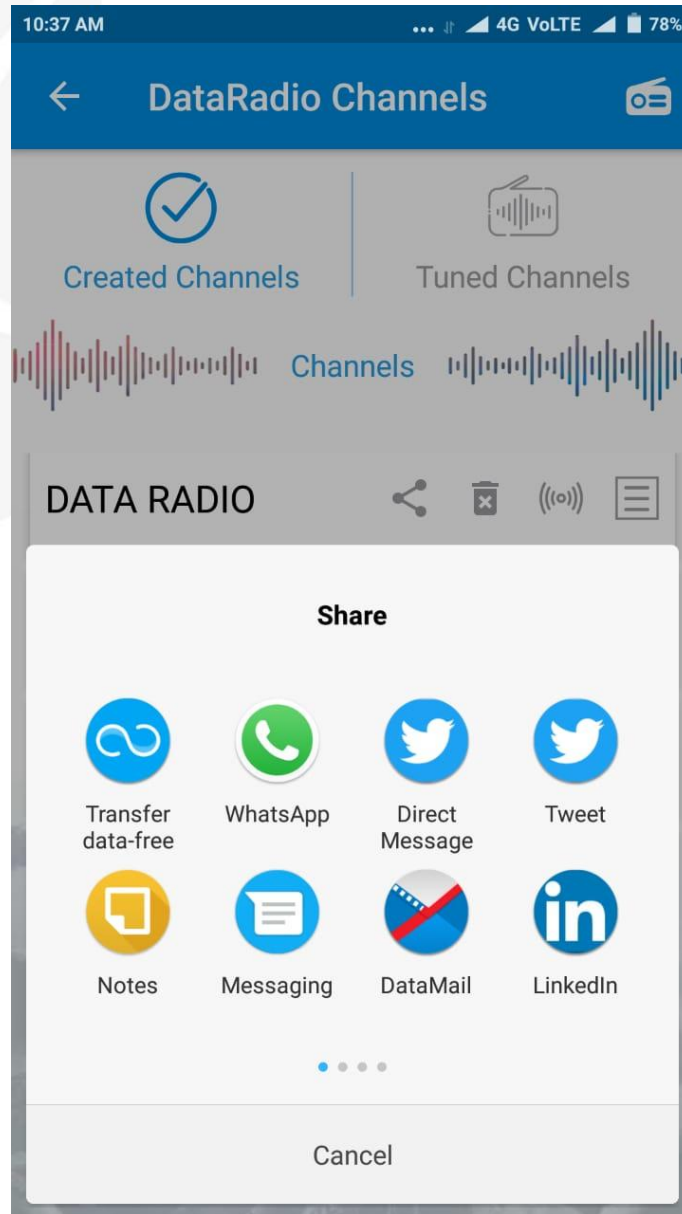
10:37 AM
4G VoLTE 78%

DataRadio Channels

Created Channels

Tuned Channels

Channels

DATA RADIO

Share

Transfer data-free

WhatsApp

Direct Message

Tweet

Notes

Messaging

DataMail

LinkedIn

in

Cancel